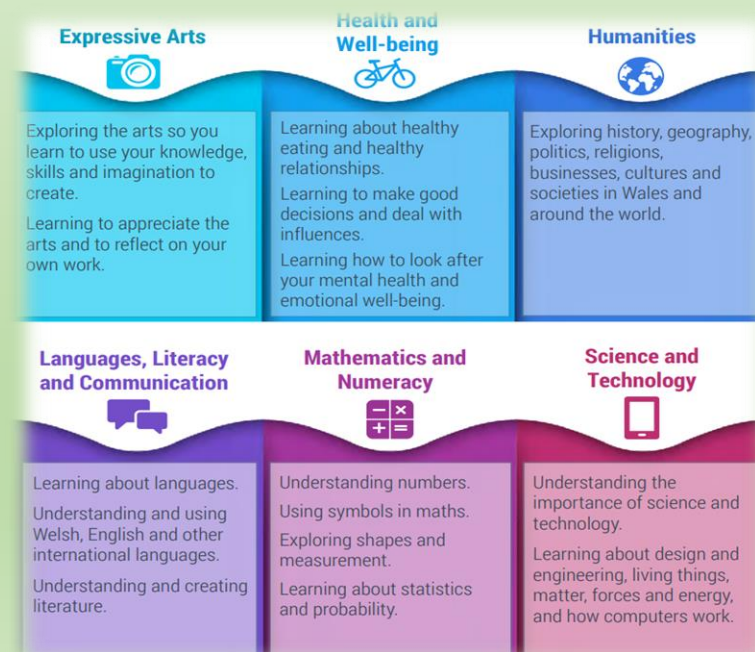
Expressive Arts

Exploring the arts so you learn to use your knowledge, skills and imagination to create.

Learning to appreciate the arts and to reflect on your own work.

Health and Well-being

Learning about healthy eating and healthy relationships.

Learning to make good decisions and deal with influences.

Learning how to look after your mental health and emotional well-being.

Humanities

Exploring history, geography, politics, religions, businesses, cultures and societies in Wales and around the world.

Languages, Literacy and Communication

Learning about languages.

Understanding and using Welsh, English and other international languages.

Understanding and creating literature.

Mathematics and Numeracy

Understanding numbers.

Using symbols in maths.

Exploring shapes and measurement.

Learning about statistics and probability.

Science and Technology

Understanding the importance of science and technology.

Learning about design and engineering, living things, matter, forces and energy, and how computers work.